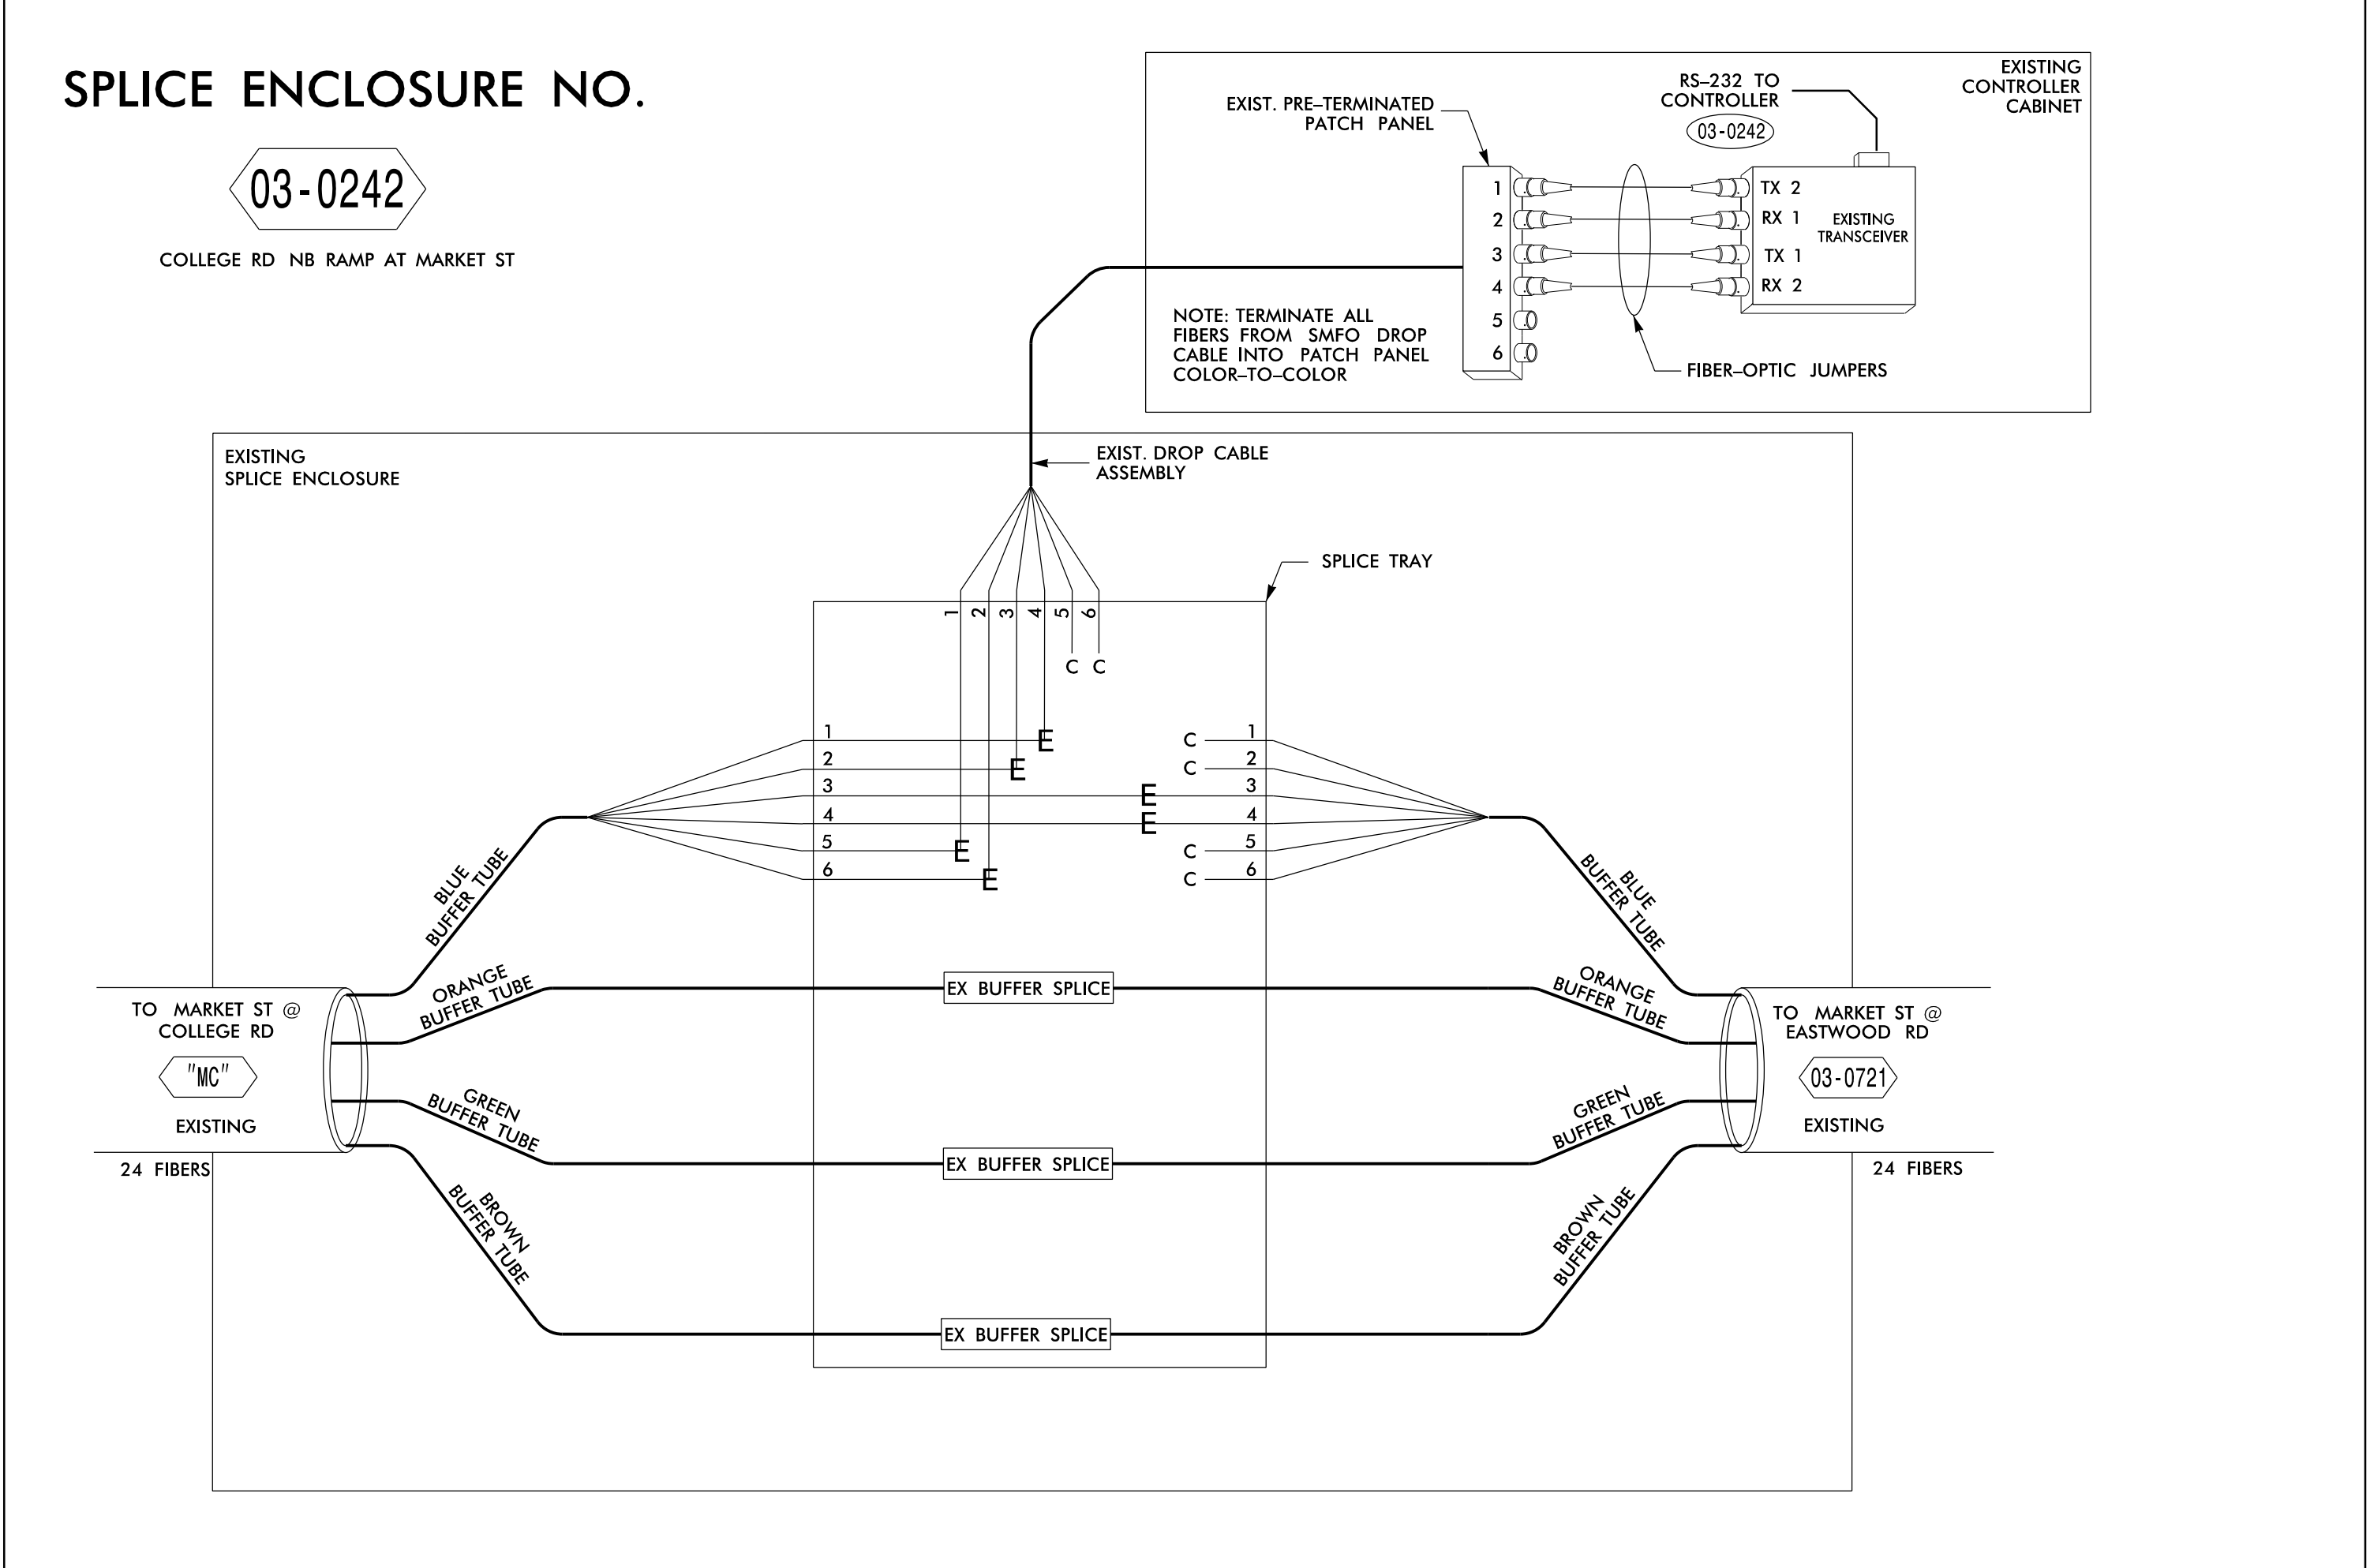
SPLICE ENCLOSURE NO.

03-0242

COLLEGE RD NB RAMP AT MARKET ST

EXIST. PRE–TERMINATED PATCH PANEL

RS–232 TO CONTROLLER

03-0242

EXISTING CONTROLLER CABINET

1
2
3
4
5
6

TX 2
RX 1
TX 1
RX 2

EXISTING TRANSCEIVER

NOTE: TERMINATE ALL FIBERS FROM SMFO DROP CABLE INTO PATCH PANEL COLOR–TO–COLOR

FIBER–OPTIC JUMPERS

EXISTING SPLICE ENCLOSURE

EXIST. DROP CABLE ASSEMBLY

SPLICE TRAY

1 2 3 4 5 6

C C

1
2
3
4
5
6

E
E
E
E
E
E

C 1
C 2
3
4
C 5
C 6

BLUE BUFFER TUBE

BLUE BUFFER TUBE

ORANGE BUFFER TUBE

EX BUFFER SPLICE

ORANGE BUFFER TUBE

TO MARKET ST @ COLLEGE RD

"MC"

EXISTING

24 FIBERS

TO MARKET ST @ EASTWOOD RD

03-0721

EXISTING

24 FIBERS

GREEN BUFFER TUBE

GREEN BUFFER TUBE

EX BUFFER SPLICE

BROWN BUFFER TUBE

BROWN BUFFER TUBE

EX BUFFER SPLICE